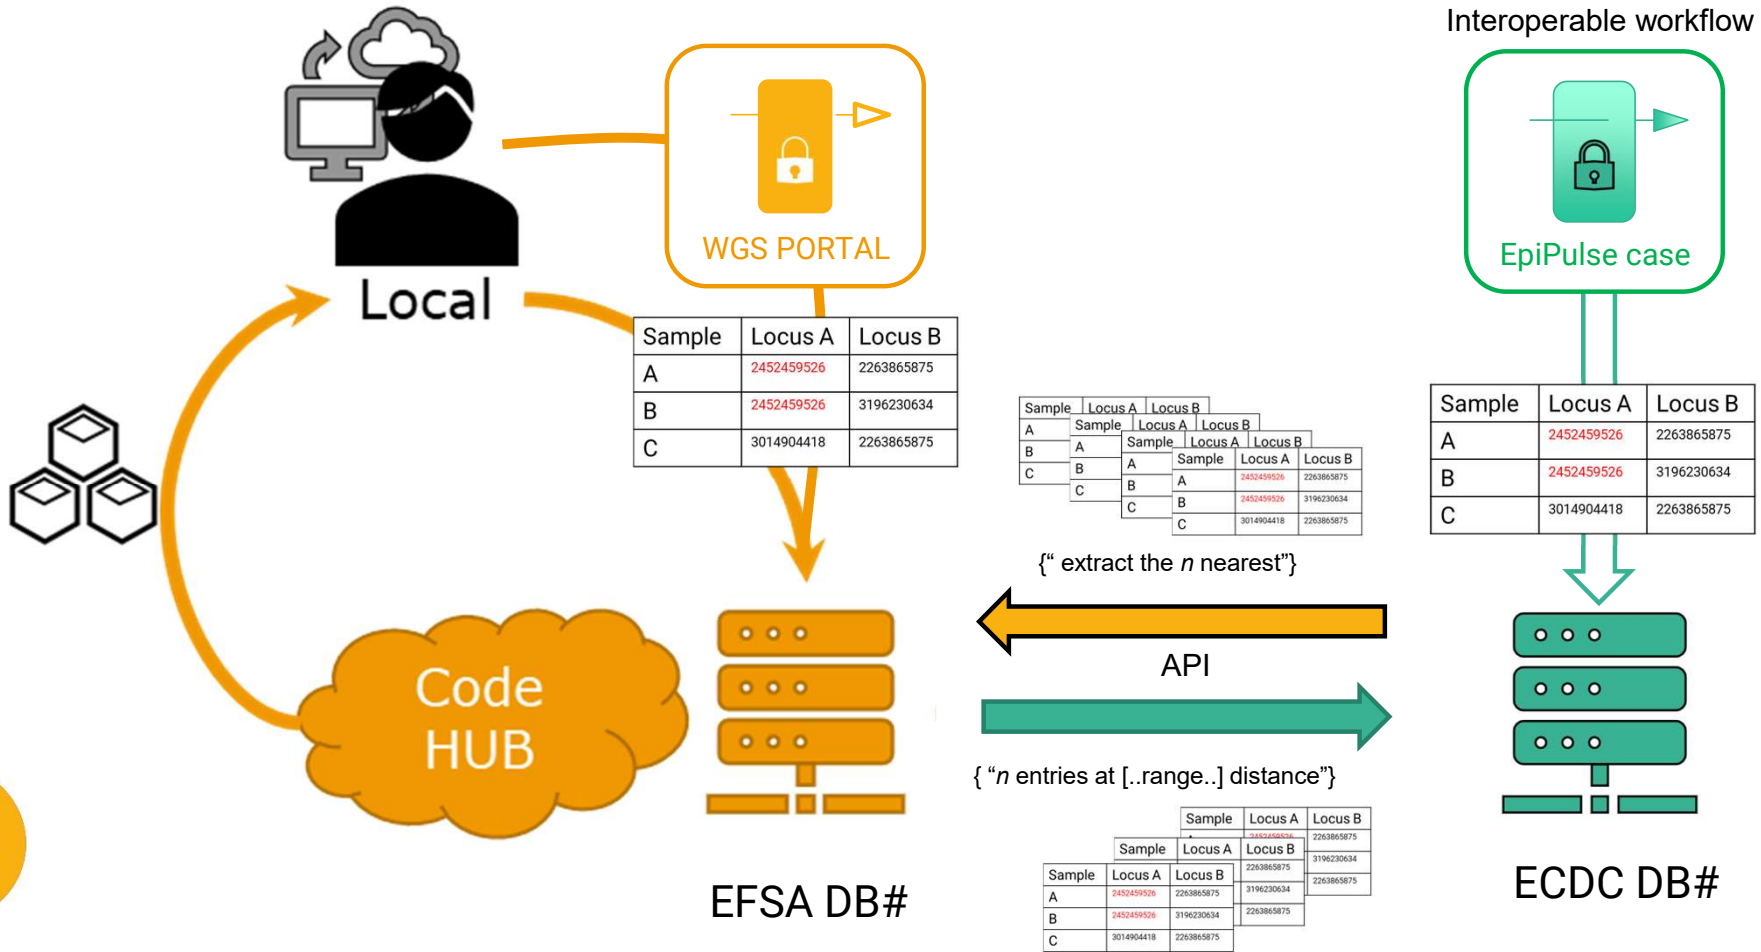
Interoperable workflow

WGS PORTAL

EpiPulse case

Local

| Sample | Locus A | Locus B |
|---|---|---|
| A | 2452459526 | 2263865875 |
| B | 2452459526 | 3196230634 |
| C | 3014904418 | 2263865875 |

| Sample | Locus A | Locus B |
|---|---|---|
| A | 2452459526 | 2263865875 |
| B | 2452459526 | 3196230634 |
| C | 3014904418 | 2263865875 |

| Sample | Locus A | Locus B |
|---|---|---|
| A | | |
| B | | |
| C | | |

| Sample | Locus A | Locus B |
|---|---|---|
| A | | |
| B | | |
| C | | |

| Sample | Locus A | Locus B |
|---|---|---|
| A | | |
| B | | |
| C | | |

| Sample | Locus A | Locus B |
|---|---|---|
| A | 2452459526 | 2263865875 |
| B | 2452459526 | 3196230634 |
| C | 3014904418 | 2263865875 |

{" extract the $n$ nearest"}

API

{ "$n$ entries at [..range..] distance"}

Code HUB

| Sample | Locus A | Locus B |
|---|---|---|
| | 2452459526 | 2263865875 |
| | | 3196230634 |
| | | 2263865875 |

| Sample | Locus A | Locus B |
|---|---|---|
| | | 2263865875 |
| | | 3196230634 |
| | | 2263865875 |

| Sample | Locus A | Locus B |
|---|---|---|
| A | 2452459526 | 2263865875 |
| B | 2452459526 | 3196230634 |
| C | 3014904418 | 2263865875 |

EFSA DB#

ECDC DB#